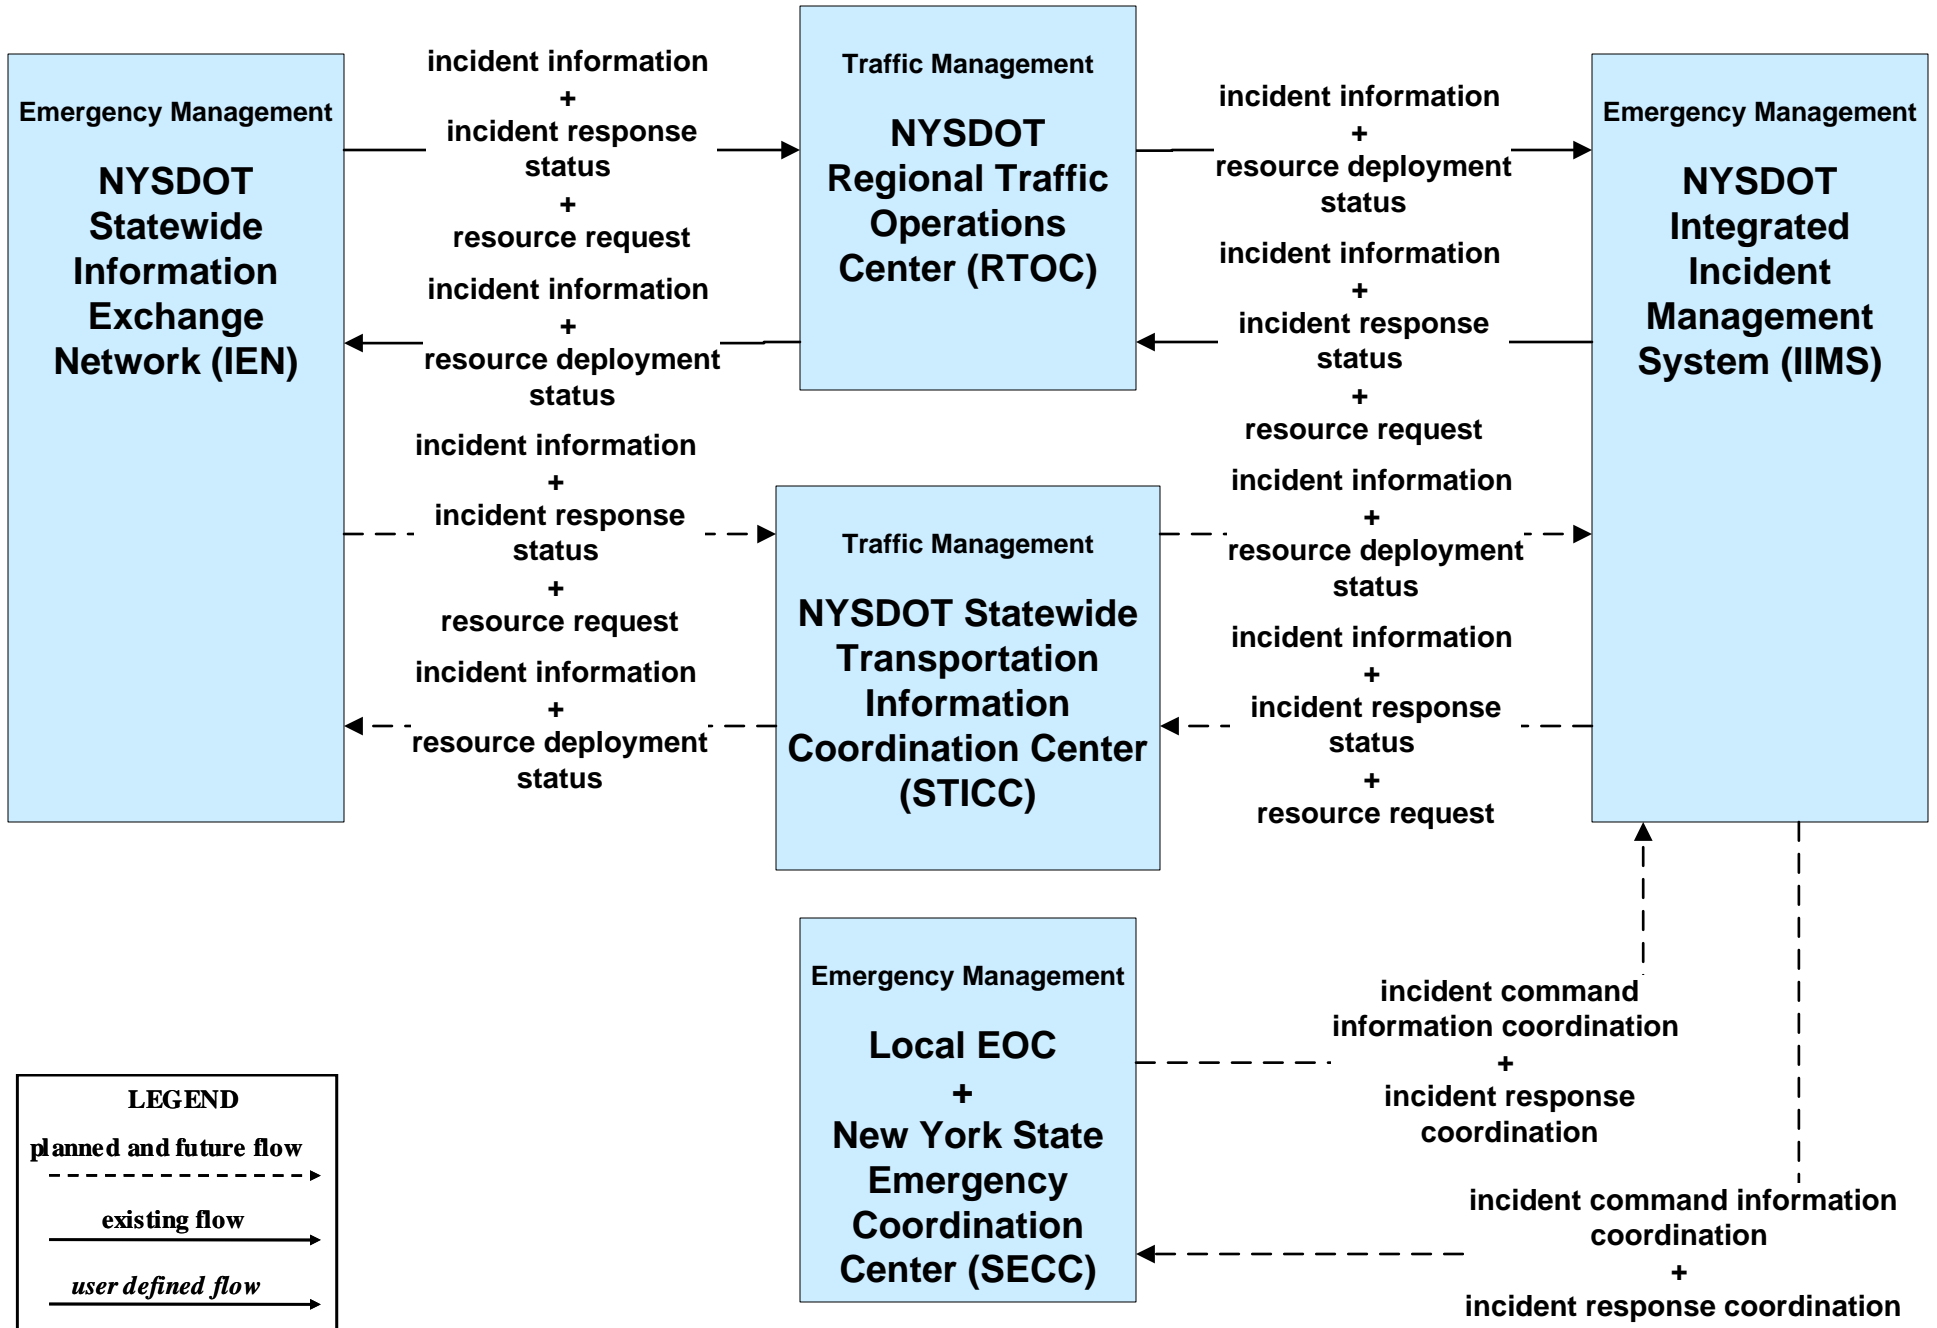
Emergency Management

NYSDOT Statewide Information Exchange Network (IEN)

incident information
+
incident response status
+
resource request

incident information
+
resource deployment status

Traffic Management

NYSDOT Regional Traffic Operations Center (RTOC)

incident information
+
resource deployment status

incident information
+
incident response status
+
resource request

Emergency Management

NYSDOT Integrated Incident Management System (IIMS)

incident information
+
incident response status
+
resource request

incident information
+
resource deployment status

Traffic Management

NYSDOT Statewide Transportation Information Coordination Center (STICC)

incident information
+
resource deployment status

incident information
+
incident response status
+
resource request

Emergency Management

Local EOC
+
New York State Emergency Coordination Center (SECC)

incident command information coordination
+
incident response coordination

incident command information coordination
+
incident response coordination

LEGEND
planned and future flow
existing flow
user defined flow